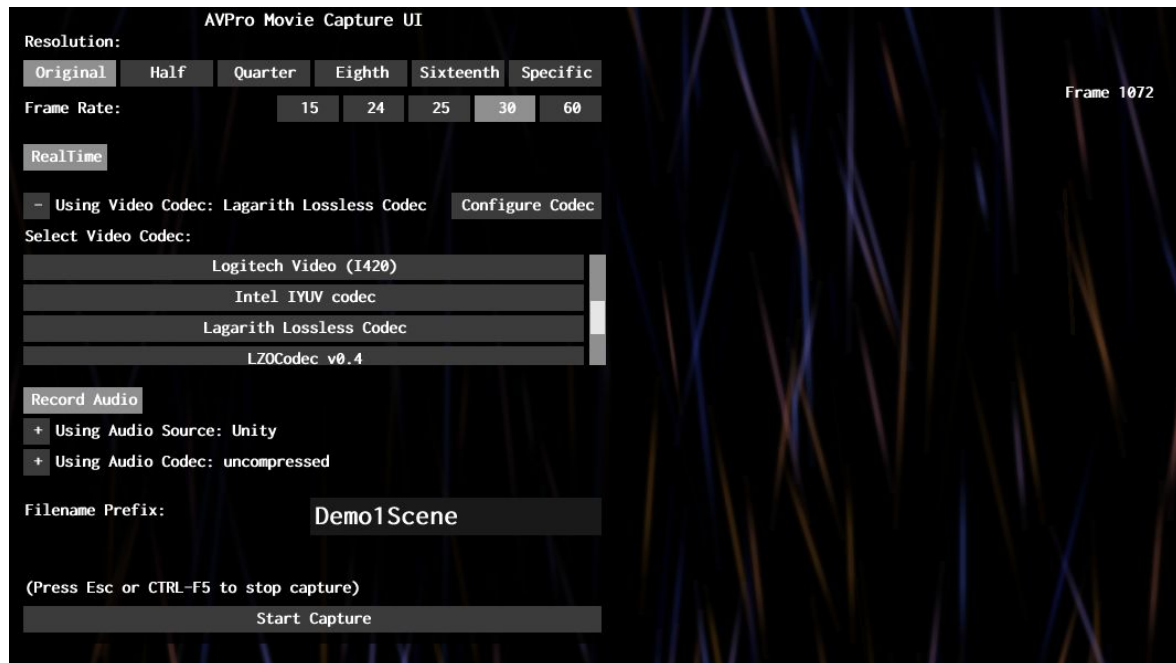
AVPro Movie Capture UI

Resolution:

Original Half Quarter Eighth Sixteenth Specific

Frame Rate: 15 24 25 30 60

Frame 1072

RealTime

- Using Video Codec: Lagarith Lossless Codec Configure Codec

Select Video Codec:

Logitech Video (I420)

Intel IYUV codec

Lagarith Lossless Codec

LZOCodec v0.4

Record Audio

+ Using Audio Source: Unity

+ Using Audio Codec: uncompressed

Filename Prefix: Demo1Scene

(Press Esc or CTRL-F5 to stop capture)

Start Capture